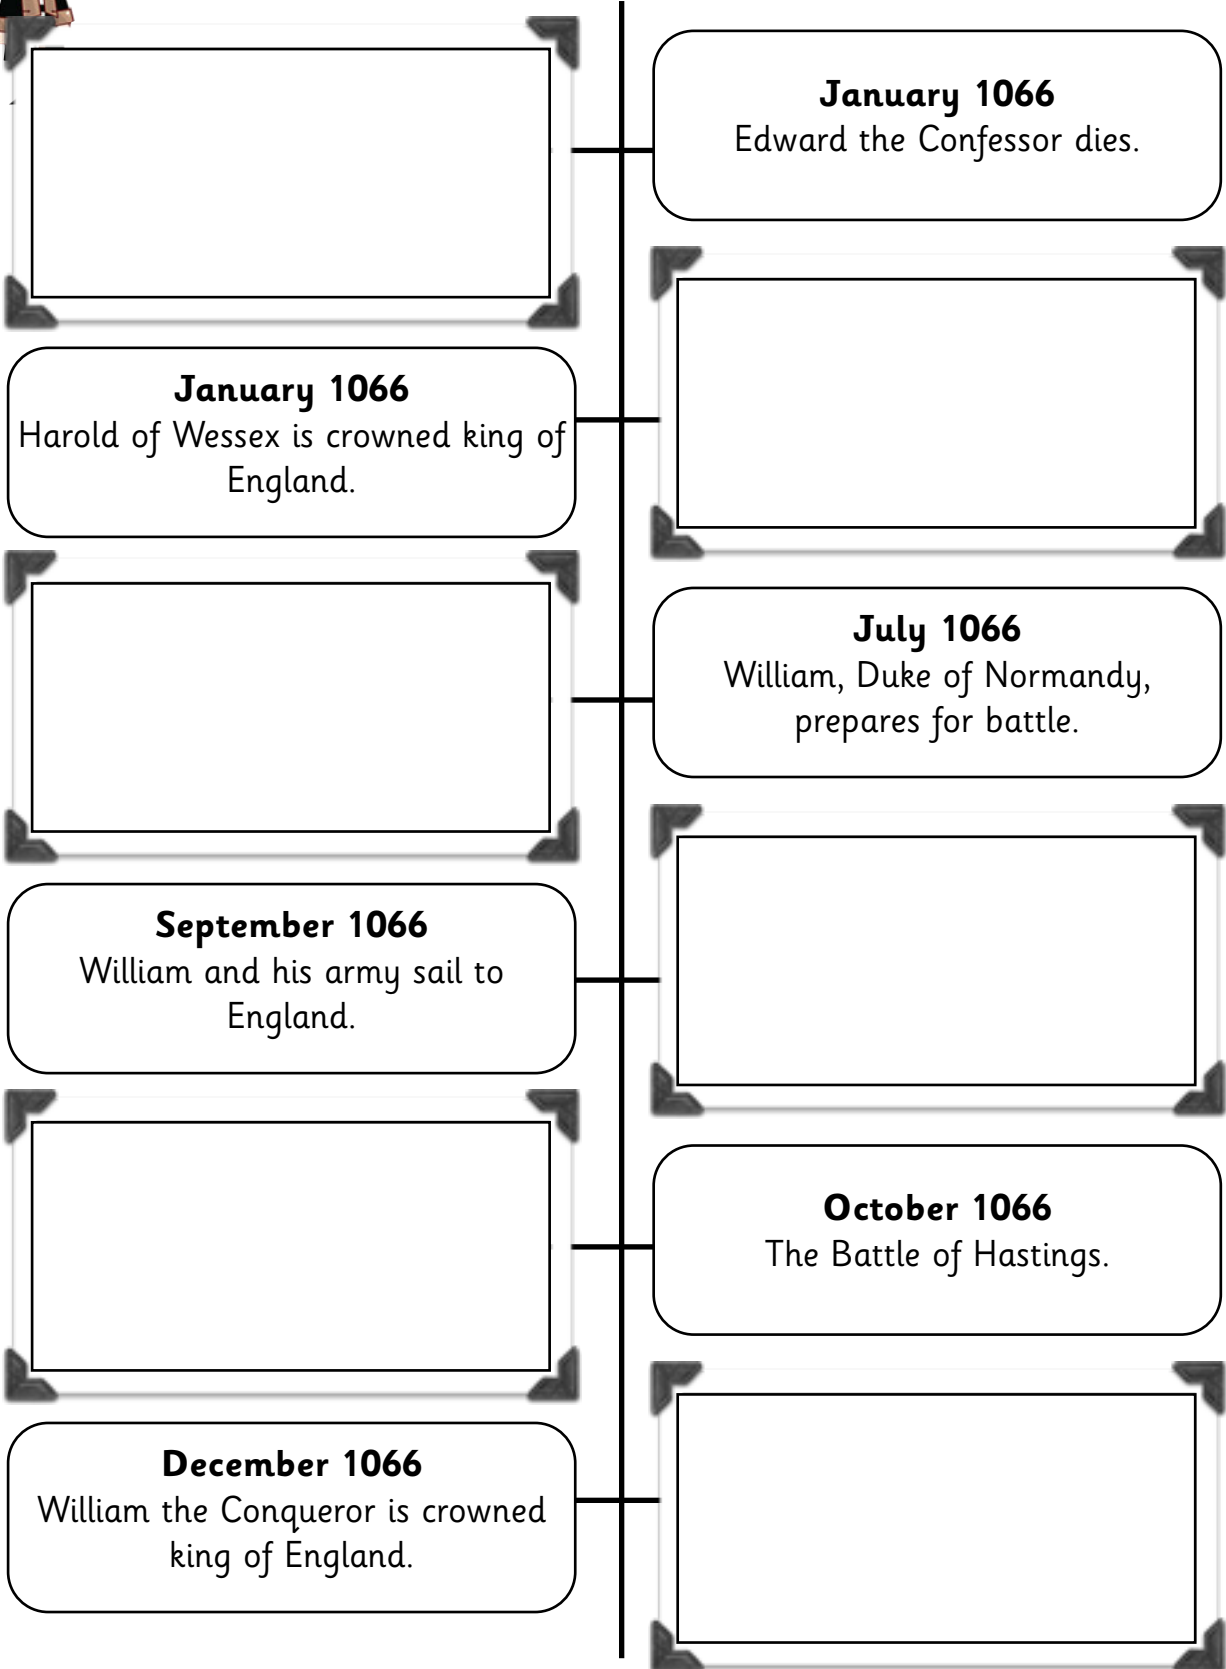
**January 1066**
Edward the Confessor dies.

**January 1066**
Harold of Wessex is crowned king of England.

**July 1066**
William, Duke of Normandy, prepares for battle.

**September 1066**
William and his army sail to England.

**October 1066**
The Battle of Hastings.

**December 1066**
William the Conqueror is crowned king of England.